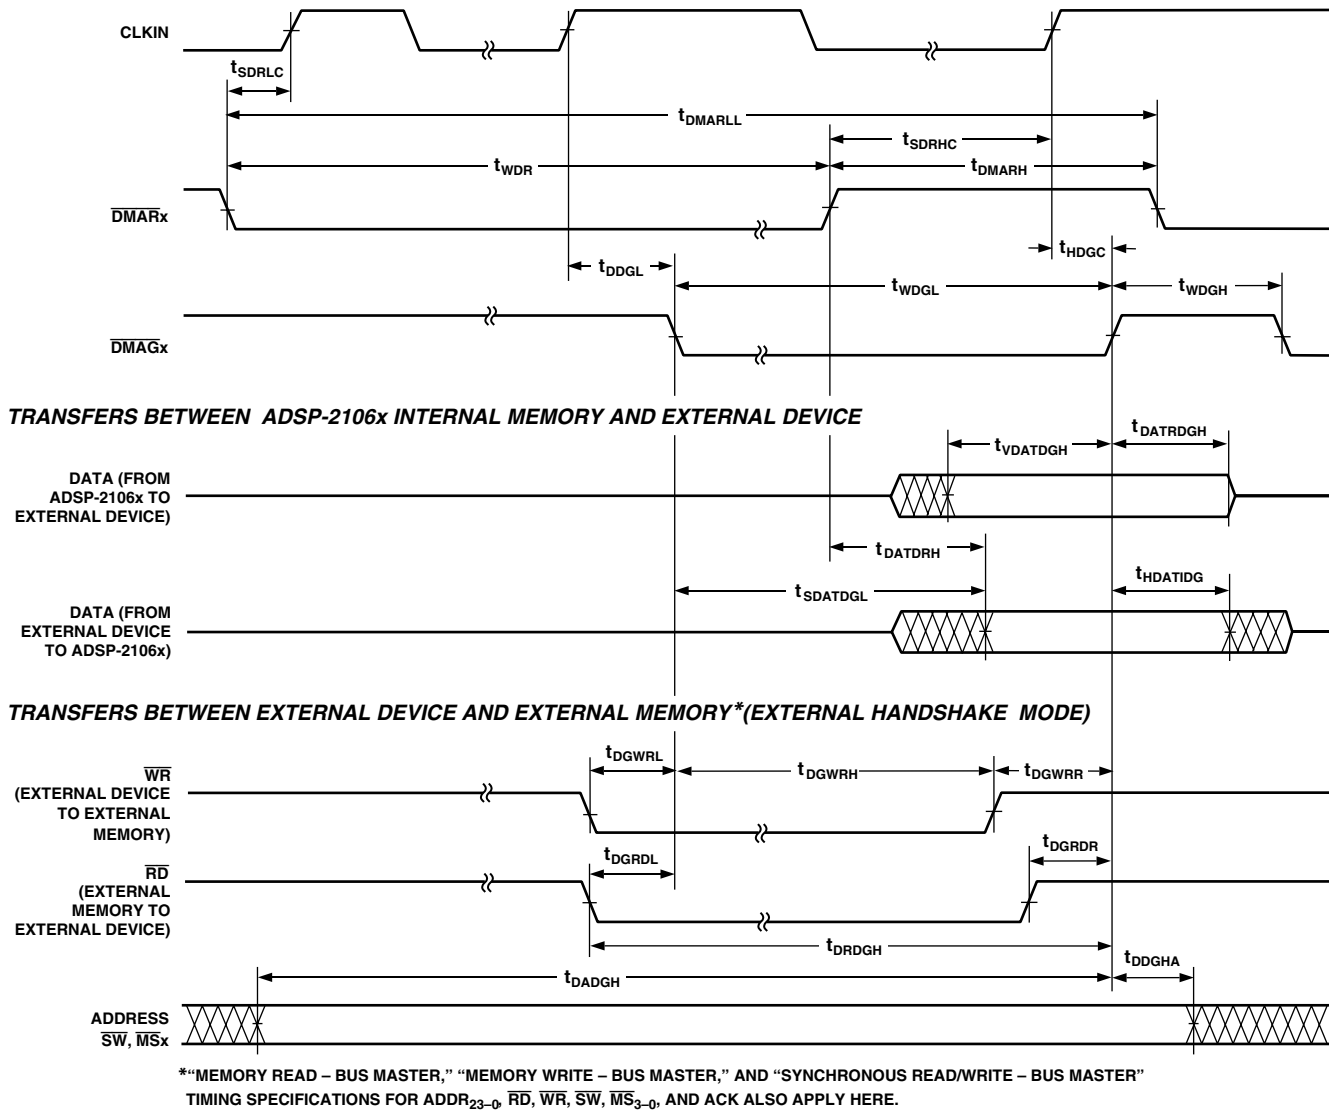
CLKIN

$t_{SDRLC}$

$t_{DMARLL}$

$t_{SDRHC}$

$t_{WDR}$

$t_{DMARH}$

$\overline{DMAR}x$

$t_{HDGC}$

$t_{DDGL}$

$t_{WDGL}$

$t_{WDGH}$

$\overline{DMAG}x$

TRANSFERS BETWEEN ADSP-2106x INTERNAL MEMORY AND EXTERNAL DEVICE

$t_{DATRDGH}$

$t_{VDATDGH}$

DATA (FROM ADSP-2106x TO EXTERNAL DEVICE)

$t_{DATDRH}$

$t_{HDATIDG}$

$t_{SDATDGL}$

DATA (FROM EXTERNAL DEVICE TO ADSP-2106x)

TRANSFERS BETWEEN EXTERNAL DEVICE AND EXTERNAL MEMORY*(EXTERNAL HANDSHAKE MODE)

$t_{DGWRL}$

$t_{DGWRH}$

$t_{DGWRR}$

$\overline{WR}$ (EXTERNAL DEVICE TO EXTERNAL MEMORY)

$t_{DGRDR}$

$t_{DGRDL}$

$\overline{RD}$ (EXTERNAL MEMORY TO EXTERNAL DEVICE)

$t_{DRDGH}$

$t_{DDGHA}$

$t_{DADGH}$

ADDRESS $\overline{SW}$, $\overline{MS}x$

*"MEMORY READ – BUS MASTER," "MEMORY WRITE – BUS MASTER," AND "SYNCHRONOUS READ/WRITE – BUS MASTER" TIMING SPECIFICATIONS FOR $ADDR_{23-0}$, $\overline{RD}$, $\overline{WR}$, $\overline{SW}$, $\overline{MS}_{3-0}$, AND ACK ALSO APPLY HERE.